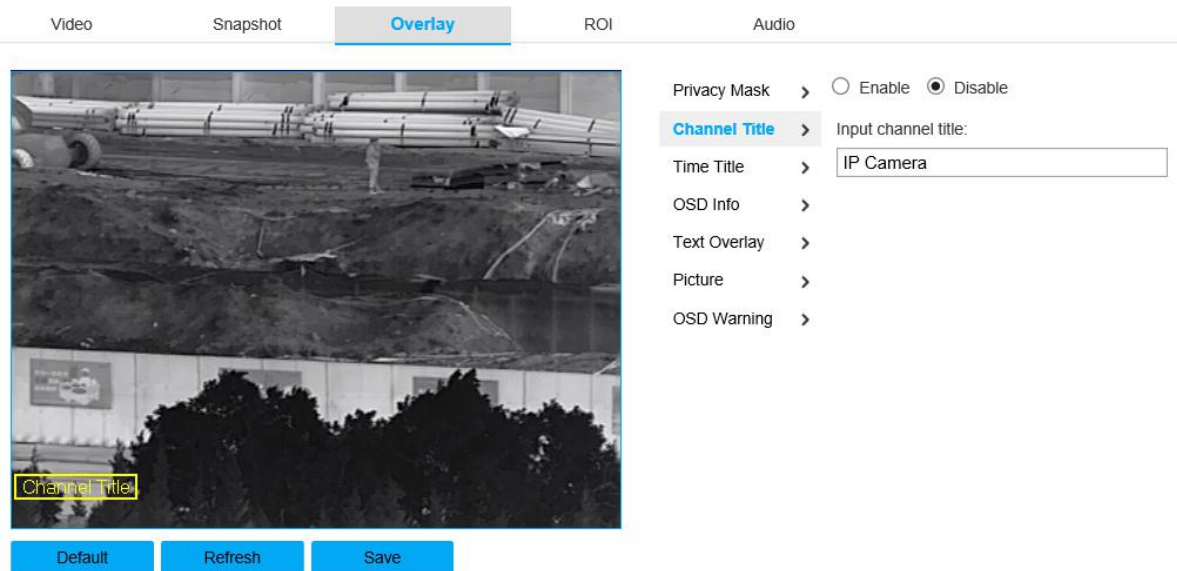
Video Snapshot Overlay ROI Audio

Channel Title

Privacy Mask >
Channel Title >
Time Title >
OSD Info >
Text Overlay >
Picture >
OSD Warning >

○ Enable ◉ Disable

Input channel title:

IP Camera

Default Refresh Save